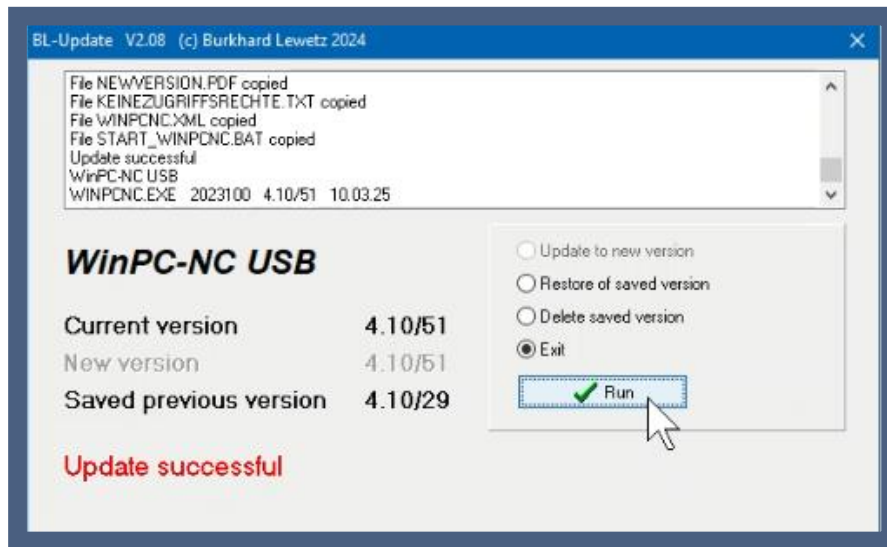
BL-Update V2.08 (c) Burkhard Lewetz 2024

File NEWVERSION.PDF copied
File KEINEZUGRIFFSRECHTE.TXT copied
File WINPCNC.XML copied
File START_WINPCNC.BAT copied
Update successful
WinPC-NC USB
WINPCNC.EXE 2023100 4.10/51 10.03.25

WinPC-NC USB

Current version 4.10/51
New version 4.10/51
Saved previous version 4.10/29

Update successful

Update to new version
Restore of saved version
Delete saved version
Exit
Run